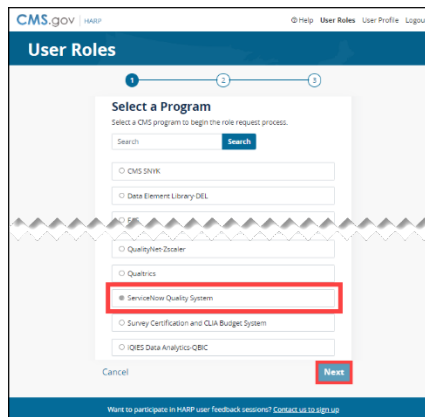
CMS.gov | HARP

Help User Roles User Profile Logout

User Roles

1 2 3

Select a Program

Select a CMS program to begin the role request process.

Search

Search

CMS SNYK

Data Element Library-DEL

E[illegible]

QualityNet-Zscaler

Qualtrics

ServiceNow Quality System

Survey Certification and CLIA Budget System

iQIES Data Analytics-QBIC

Cancel

Next

Want to participate in HARP user feedback sessions? Contact us to sign up